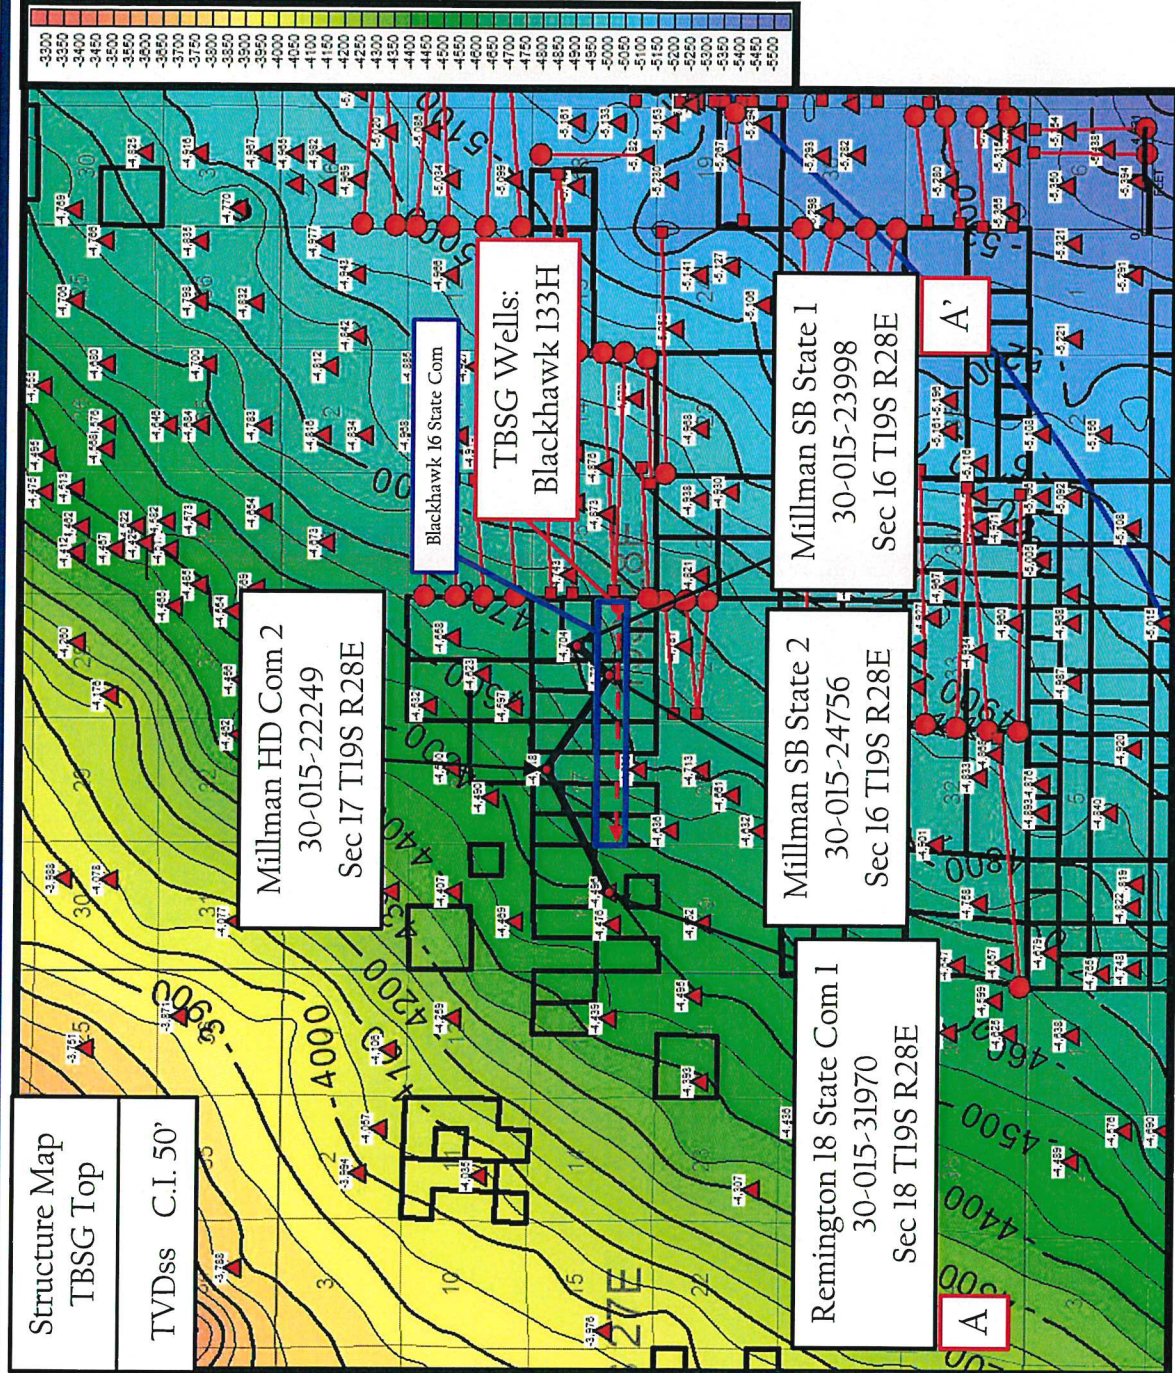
-3300
-3350
-3400
-3450
-3500
-3550
-3600
-3650
-3700
-3750
-3800
-3850
-3900
-3950
-4000
-4050
-4100
-4150
-4200
-4250
-4300
-4350
-4400
-4450
-4500
-4550
-4600
-4650
-4700
-4750
-4800
-4850
-4900
-4950
-5000
-5050
-5100
-5150
-5200
-5250
-5300
-5350
-5400
-5450
-5500

Structure Map
TBSG Top

TVDss C.I. 50'

Millman HD Com 2
30-015-22249
Sec 17 T19S R28E

Blackhawk 16 State Com

TBSG Wells:
Blackhawk 133H

Millman SB State 1
30-015-23998
Sec 16 T19S R28E

A'

Millman SB State 2
30-015-24756
Sec 16 T19S R28E

Remington 18 State Com 1
30-015-31970
Sec 18 T19S R28E

A

27E

-4000
-4200
-4100
-3900
-4400
-4500
-4600
-4800
-4900
-5000
-5100